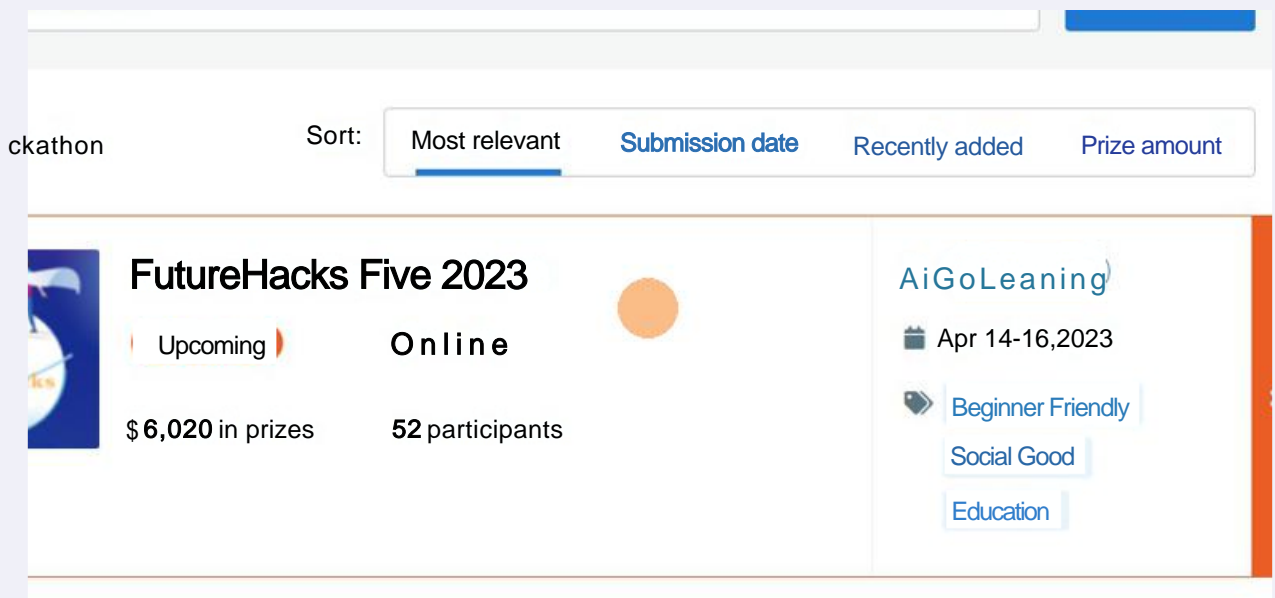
ckathon

Sort: Most relevant Submission date Recently added Prize amount

FutureHacks Five 2023

Upcoming

Online

$ 6,020 in prizes

52 participants

AiGoLeaning

Apr 14-16,2023

Beginner Friendly

Social Good

Education